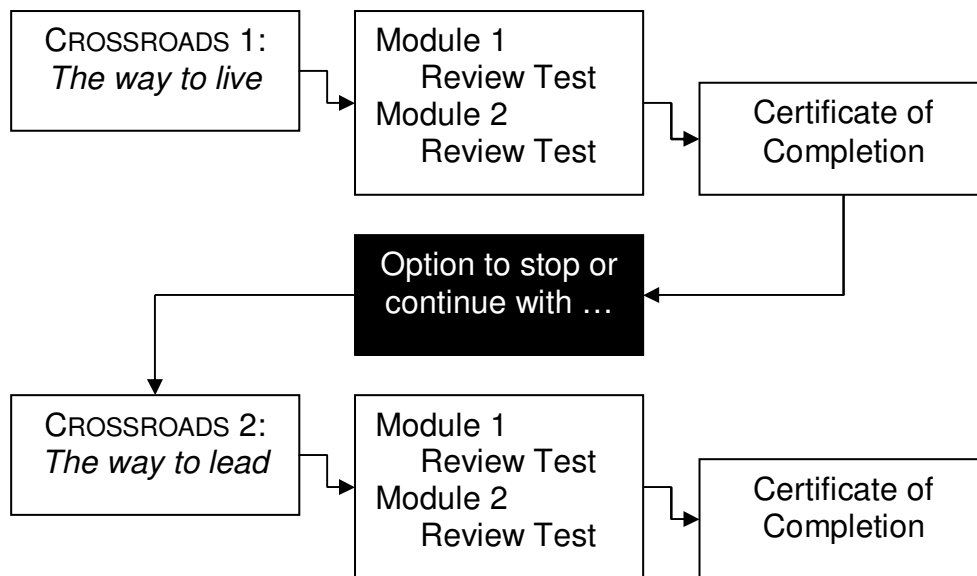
CROSSROADS 1:
The way to live

Module 1
Review Test
Module 2
Review Test

Certificate of Completion

Option to stop or continue with …

CROSSROADS 2:
The way to lead

Module 1
Review Test
Module 2
Review Test

Certificate of Completion